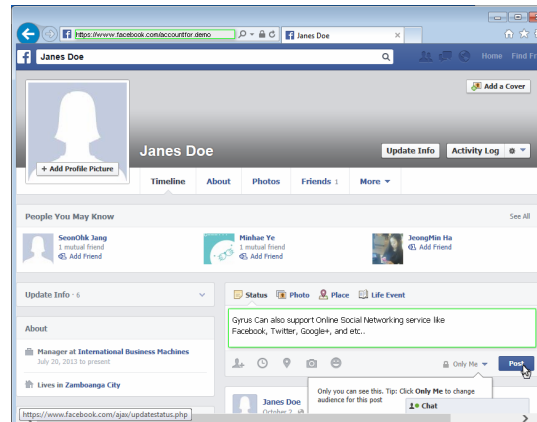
https://www.facebook.com/accountfor.demo

Janes Doe

Janes Doe

Home Find Fr

Add a Cover

+ Add Profile Picture

Janes Doe

Update Info Activity Log

Timeline About Photos Friends 1 More

People You May Know

See All

SeonOhk Jang
1 mutual friend
Add Friend

Minhae Ye
1 mutual friend
Add Friend

JeongMin Ha
Add Friend

Update Info · 6

Status Photo Place Life Event

Gyrus Can also support Online Social Networking service like Facebook, Twitter, Google+, and etc..

About

Manager at International Business Machines
July 20, 2013 to present

Lives in Zamboanga City

Only Me Post

Only you can see this. Tip: Click Only Me to change audience for this post

Janes Doe
October 2

Chat

https://www.facebook.com/ajax/updatestatus.php